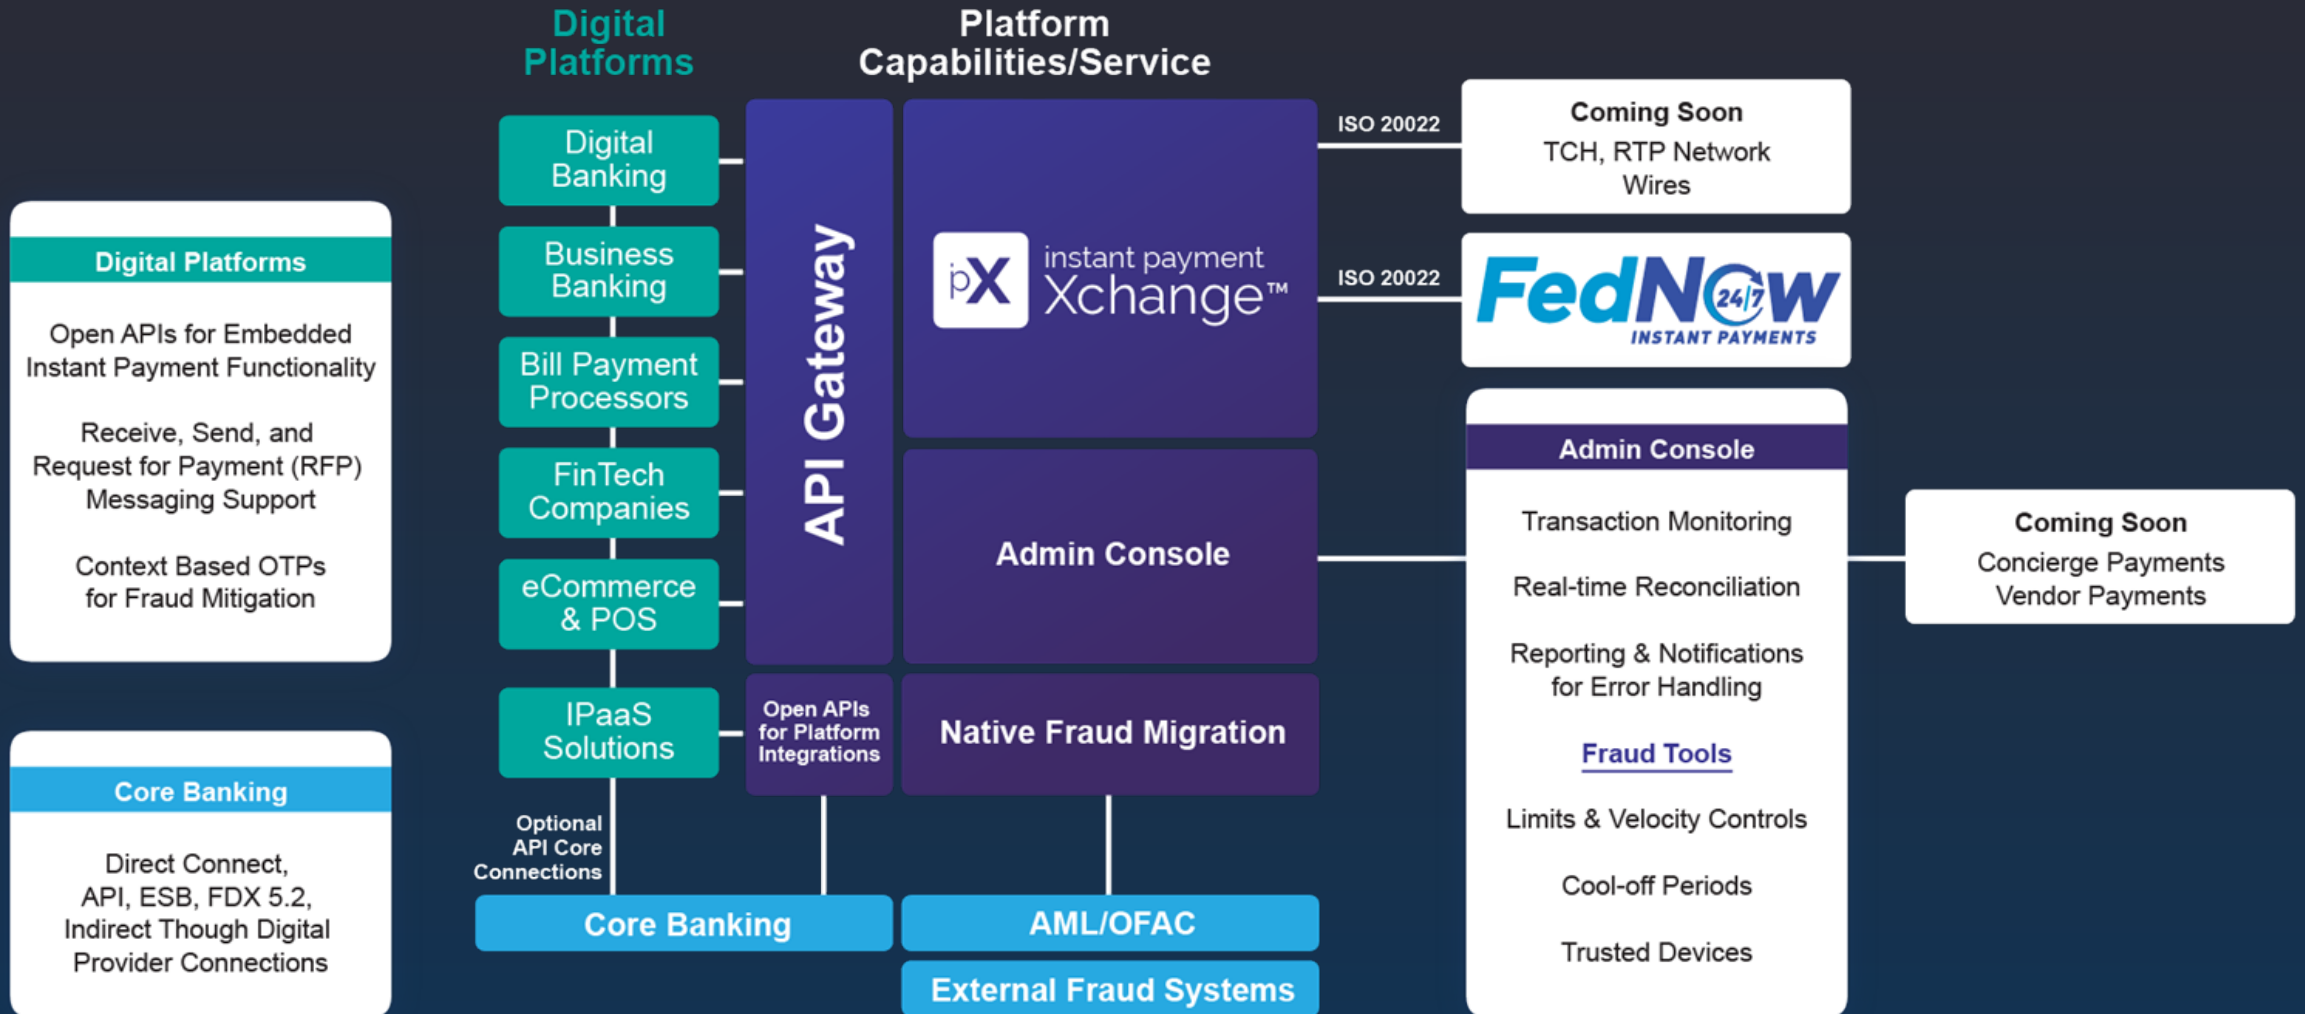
Digital Platforms

Platform Capabilities/Service

Digital Platforms

Open APIs for Embedded Instant Payment Functionality

Receive, Send, and Request for Payment (RFP) Messaging Support

Context Based OTPs for Fraud Mitigation

Core Banking

Direct Connect, API, ESB, FDX 5.2, Indirect Though Digital Provider Connections

Digital Banking

Business Banking

Bill Payment Processors

FinTech Companies

eCommerce & POS

IPaaS Solutions

Optional API Core Connections

API Gateway

Open APIs for Platform Integrations

iX instant payment Xchange™

Admin Console

Native Fraud Migration

Core Banking

AML/OFAC

External Fraud Systems

ISO 20022

ISO 20022

Coming Soon
TCH, RTP Network
Wires

FedNow 24/7 INSTANT PAYMENTS

Admin Console

Transaction Monitoring

Real-time Reconciliation

Reporting & Notifications for Error Handling

Fraud Tools

Limits & Velocity Controls

Cool-off Periods

Trusted Devices

Coming Soon
Concierge Payments
Vendor Payments